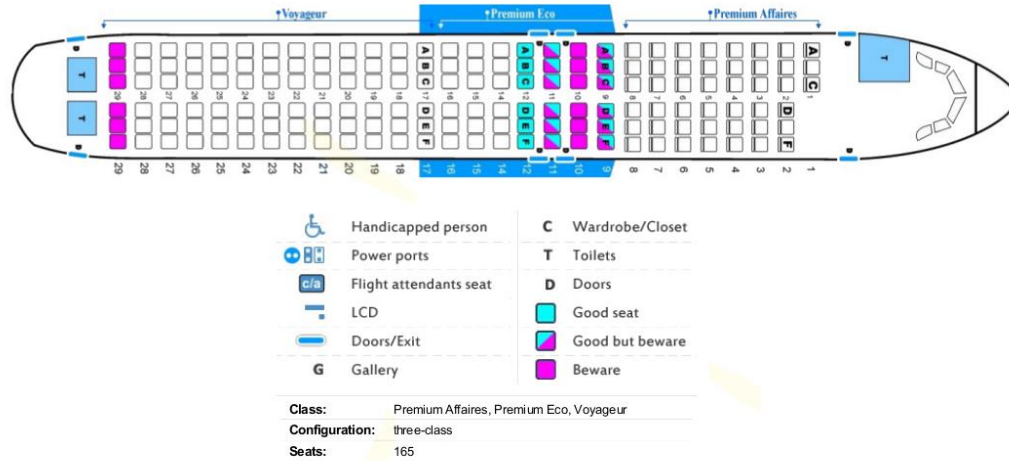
Voyageur
Premium Eco
Premium Affaires

T
T
T

A B C
D E F
A B C
D E F
A B C
D E F
A C
D F
C

29 28 27 26 25 24 23 22 21 20 19 18 17 16 15 14 12 11 10 9 8 7 6 5 4 3 2 1

Handicapped person
Power ports
c/a Flight attendants seat
LCD
Doors/Exit
G Gallery
C Wardrobe/Closet
T Toilets
D Doors
Good seat
Good but beware
Beware

| Class: | Premium Affaires, Premium Eco, Voyageur |
|---|---|
| Configuration: | three-class |
| Seats: | 165 |